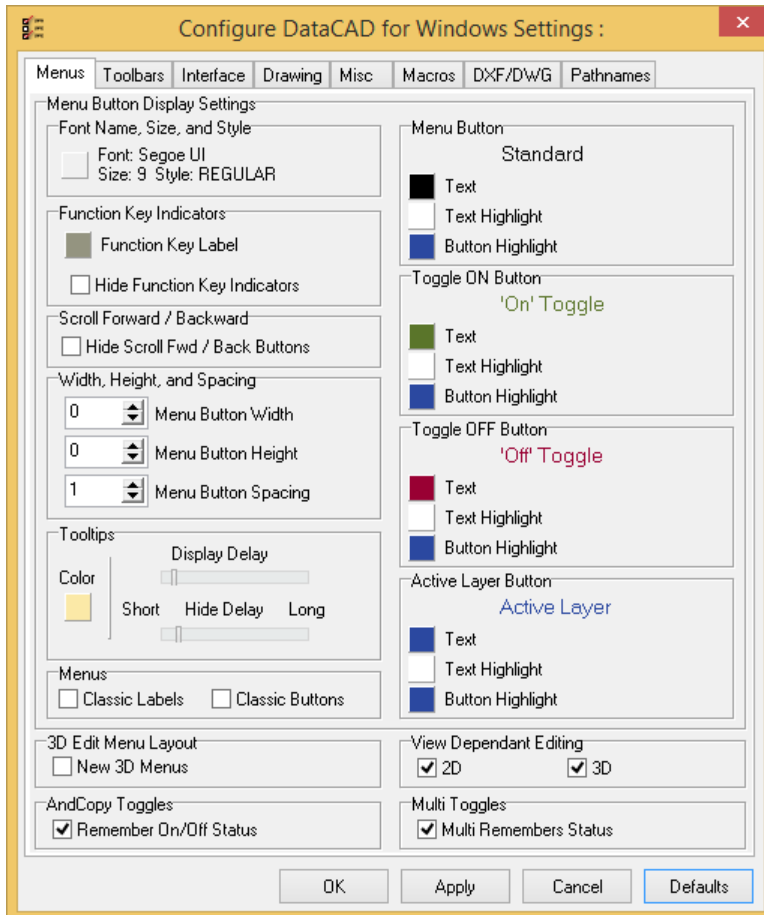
Configure DataCAD for Windows Settings :

Menus | Toolbars | Interface | Drawing | Misc | Macros | DXF/DWG | Pathnames

Menu Button Display Settings

Font Name, Size, and Style
Font: Segoe UI
Size: 9 Style: REGULAR

Function Key Indicators
Function Key Label
Hide Function Key Indicators

Scroll Forward / Backward
Hide Scroll Fwd / Back Buttons

Width, Height, and Spacing
0 Menu Button Width
0 Menu Button Height
1 Menu Button Spacing

Tooltips
Display Delay
Color
Short Hide Delay Long

Menus
Classic Labels Classic Buttons

Menu Button
Standard
Text
Text Highlight
Button Highlight

Toggle ON Button
'On' Toggle
Text
Text Highlight
Button Highlight

Toggle OFF Button
'Off' Toggle
Text
Text Highlight
Button Highlight

Active Layer Button
Active Layer
Text
Text Highlight
Button Highlight

3D Edit Menu Layout
New 3D Menus

View Dependant Editing
2D 3D

AndCopy Toggles
Remember On/Off Status

Multi Toggles
Multi Remembers Status

OK Apply Cancel Defaults